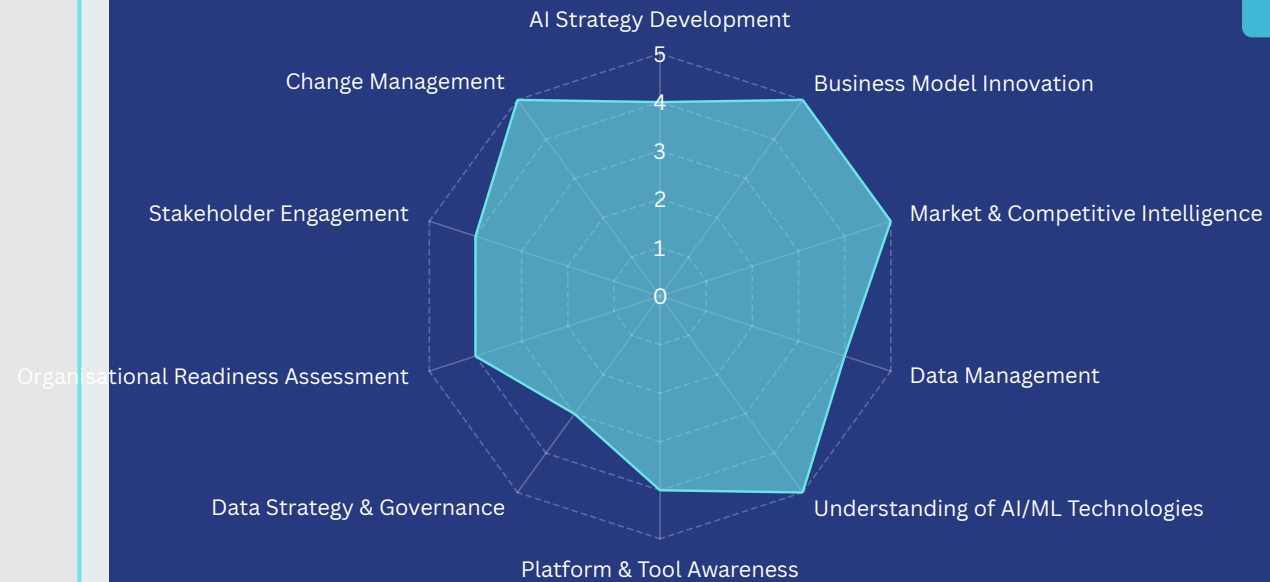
AI Strategy Development
5
4
3
2
1
0
Business Model Innovation
Market & Competitive Intelligence
Data Management
Understanding of AI/ML Technologies
Platform & Tool Awareness
Data Strategy & Governance
Organisational Readiness Assessment
Stakeholder Engagement
Change Management